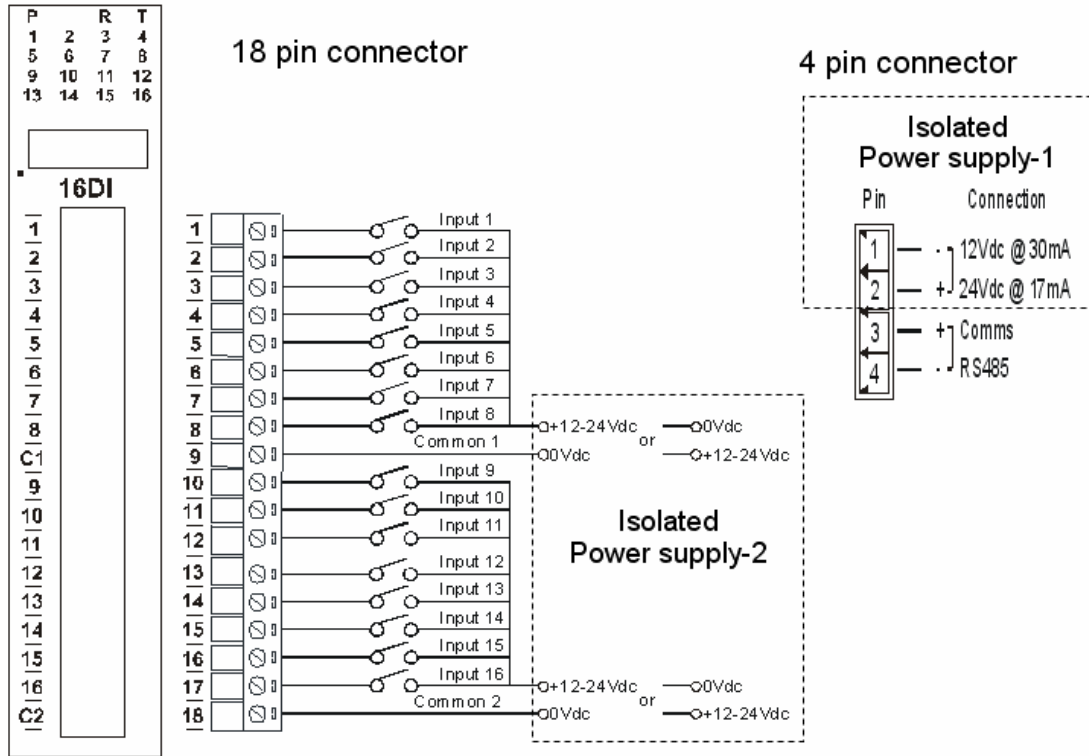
P R T
1 2 3 4
5 6 7 8
9 10 11 12
13 14 15 16

16DI

1
2
3
4
5
6
7
8
C1
9
10
11
12
13
14
15
16
C2

18 pin connector

1
2
3
4
5
6
7
8
9
10
11
12
13
14
15
16
17
18

Input 1
Input 2
Input 3
Input 4
Input 5
Input 6
Input 7
Input 8
Common 1
Input 9
Input 10
Input 11
Input 12
Input 13
Input 14
Input 15
Input 16
Common 2

+12-24Vdc or 0Vdc
0Vdc +12-24Vdc

Isolated Power supply-2

+12-24Vdc or 0Vdc
0Vdc +12-24Vdc

4 pin connector

Isolated Power supply-1

| Pin | Connection |
|---|---|
| 1 | - 12Vdc @ 30mA |
| 2 | + 24Vdc @ 17mA |
| 3 | + Comms |
| 4 | - RS485 |